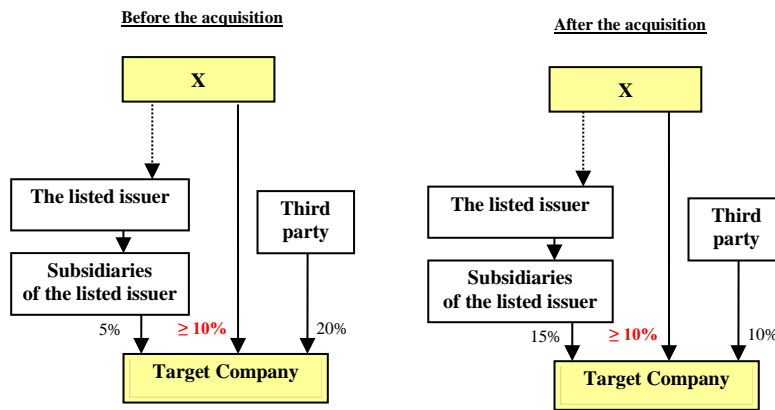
Before the acquisition

X

The listed issuer

Third party

Subsidiaries of the listed issuer

5%

≥ 10%

20%

Target Company

After the acquisition

X

The listed issuer

Third party

Subsidiaries of the listed issuer

15%

≥ 10%

10%

Target Company